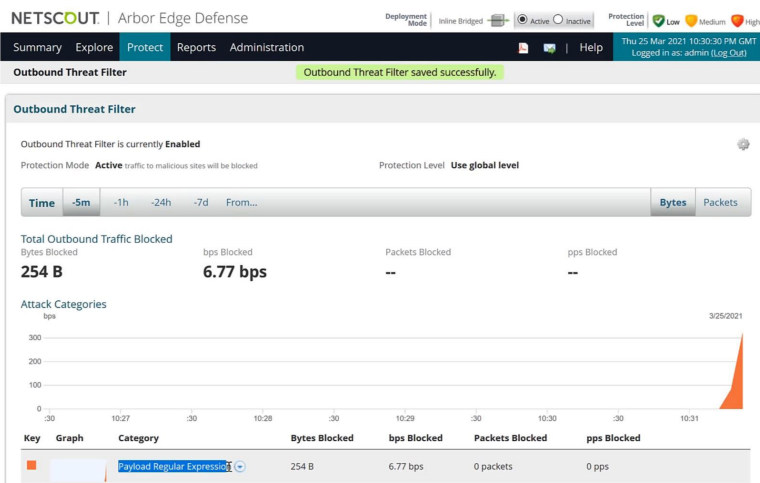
NETSCOUT | Arbor Edge Defense

Deployment Mode Inline Bridged Active Inactive

Protection Level Low Medium High

Summary Explore Protect Reports Administration | Help

Thu 25 Mar 2021 10:30:30 PM GMT
Logged in as: admin (Log Out)

Outbound Threat Filter

Outbound Threat Filter saved successfully.

Outbound Threat Filter

Outbound Threat Filter is currently Enabled

Protection Mode Active traffic to malicious sites will be blocked

Protection Level Use global level

Time -5m -1h -24h -7d From...

Bytes Packets

Total Outbound Traffic Blocked

| Bytes Blocked | bps Blocked | Packets Blocked | pps Blocked |
|---|---|---|---|
| 254 B | 6.77 bps | -- | -- |

Attack Categories

bps

3/25/2021

300
200
100
0

:30 10:27 :30 10:28 :30 10:29 :30 10:30 :30 10:31

| Key | Graph | Category | Bytes Blocked | bps Blocked | Packets Blocked | pps Blocked |
|---|---|---|---|---|---|---|
| | | Payload Regular Expression | 254 B | 6.77 bps | 0 packets | 0 pps |